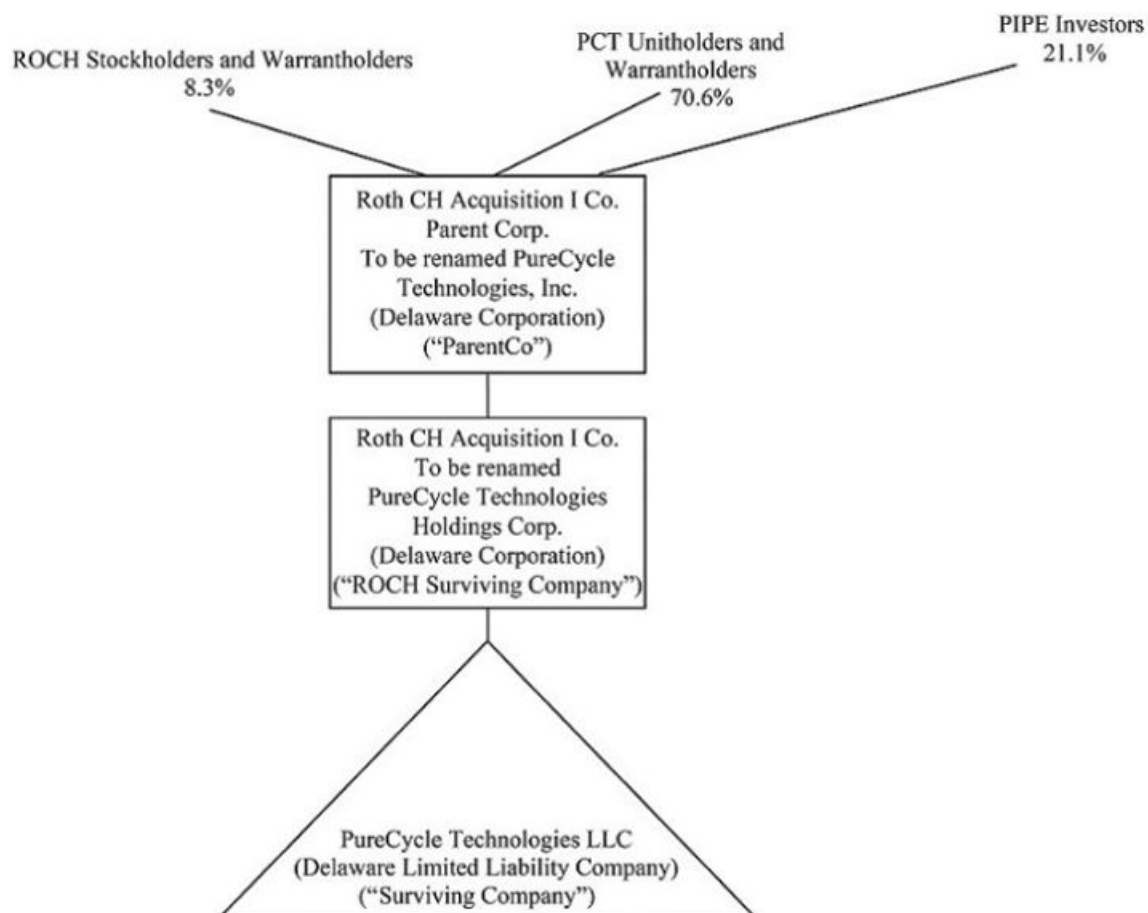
ROCH Stockholders and Warrantholders
8.3%

PCT Unitholders and Warrantholders
70.6%

PIPE Investors
21.1%

Roth CH Acquisition I Co.
Parent Corp.
To be renamed PureCycle Technologies, Inc.
(Delaware Corporation)
("ParentCo")

Roth CH Acquisition I Co.
To be renamed
PureCycle Technologies Holdings Corp.
(Delaware Corporation)
("ROCH Surviving Company")

PureCycle Technologies LLC
(Delaware Limited Liability Company)
("Surviving Company")